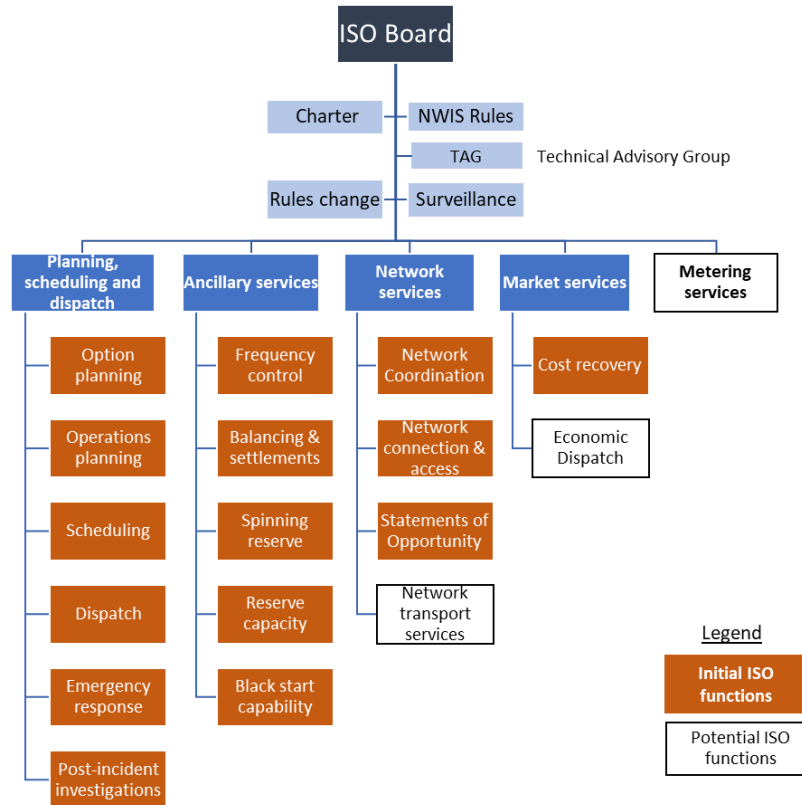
ISO Board

Charter

NWIS Rules

TAG

Technical Advisory Group

Rules change

Surveillance

Planning, scheduling and dispatch

Option planning

Operations planning

Scheduling

Dispatch

Emergency response

Post-incident investigations

Ancillary services

Frequency control

Balancing & settlements

Spinning reserve

Reserve capacity

Black start capability

Network services

Network Coordination

Network connection & access

Statements of Opportunity

Network transport services

Market services

Cost recovery

Economic Dispatch

Metering services

Legend

Initial ISO functions

Potential ISO functions